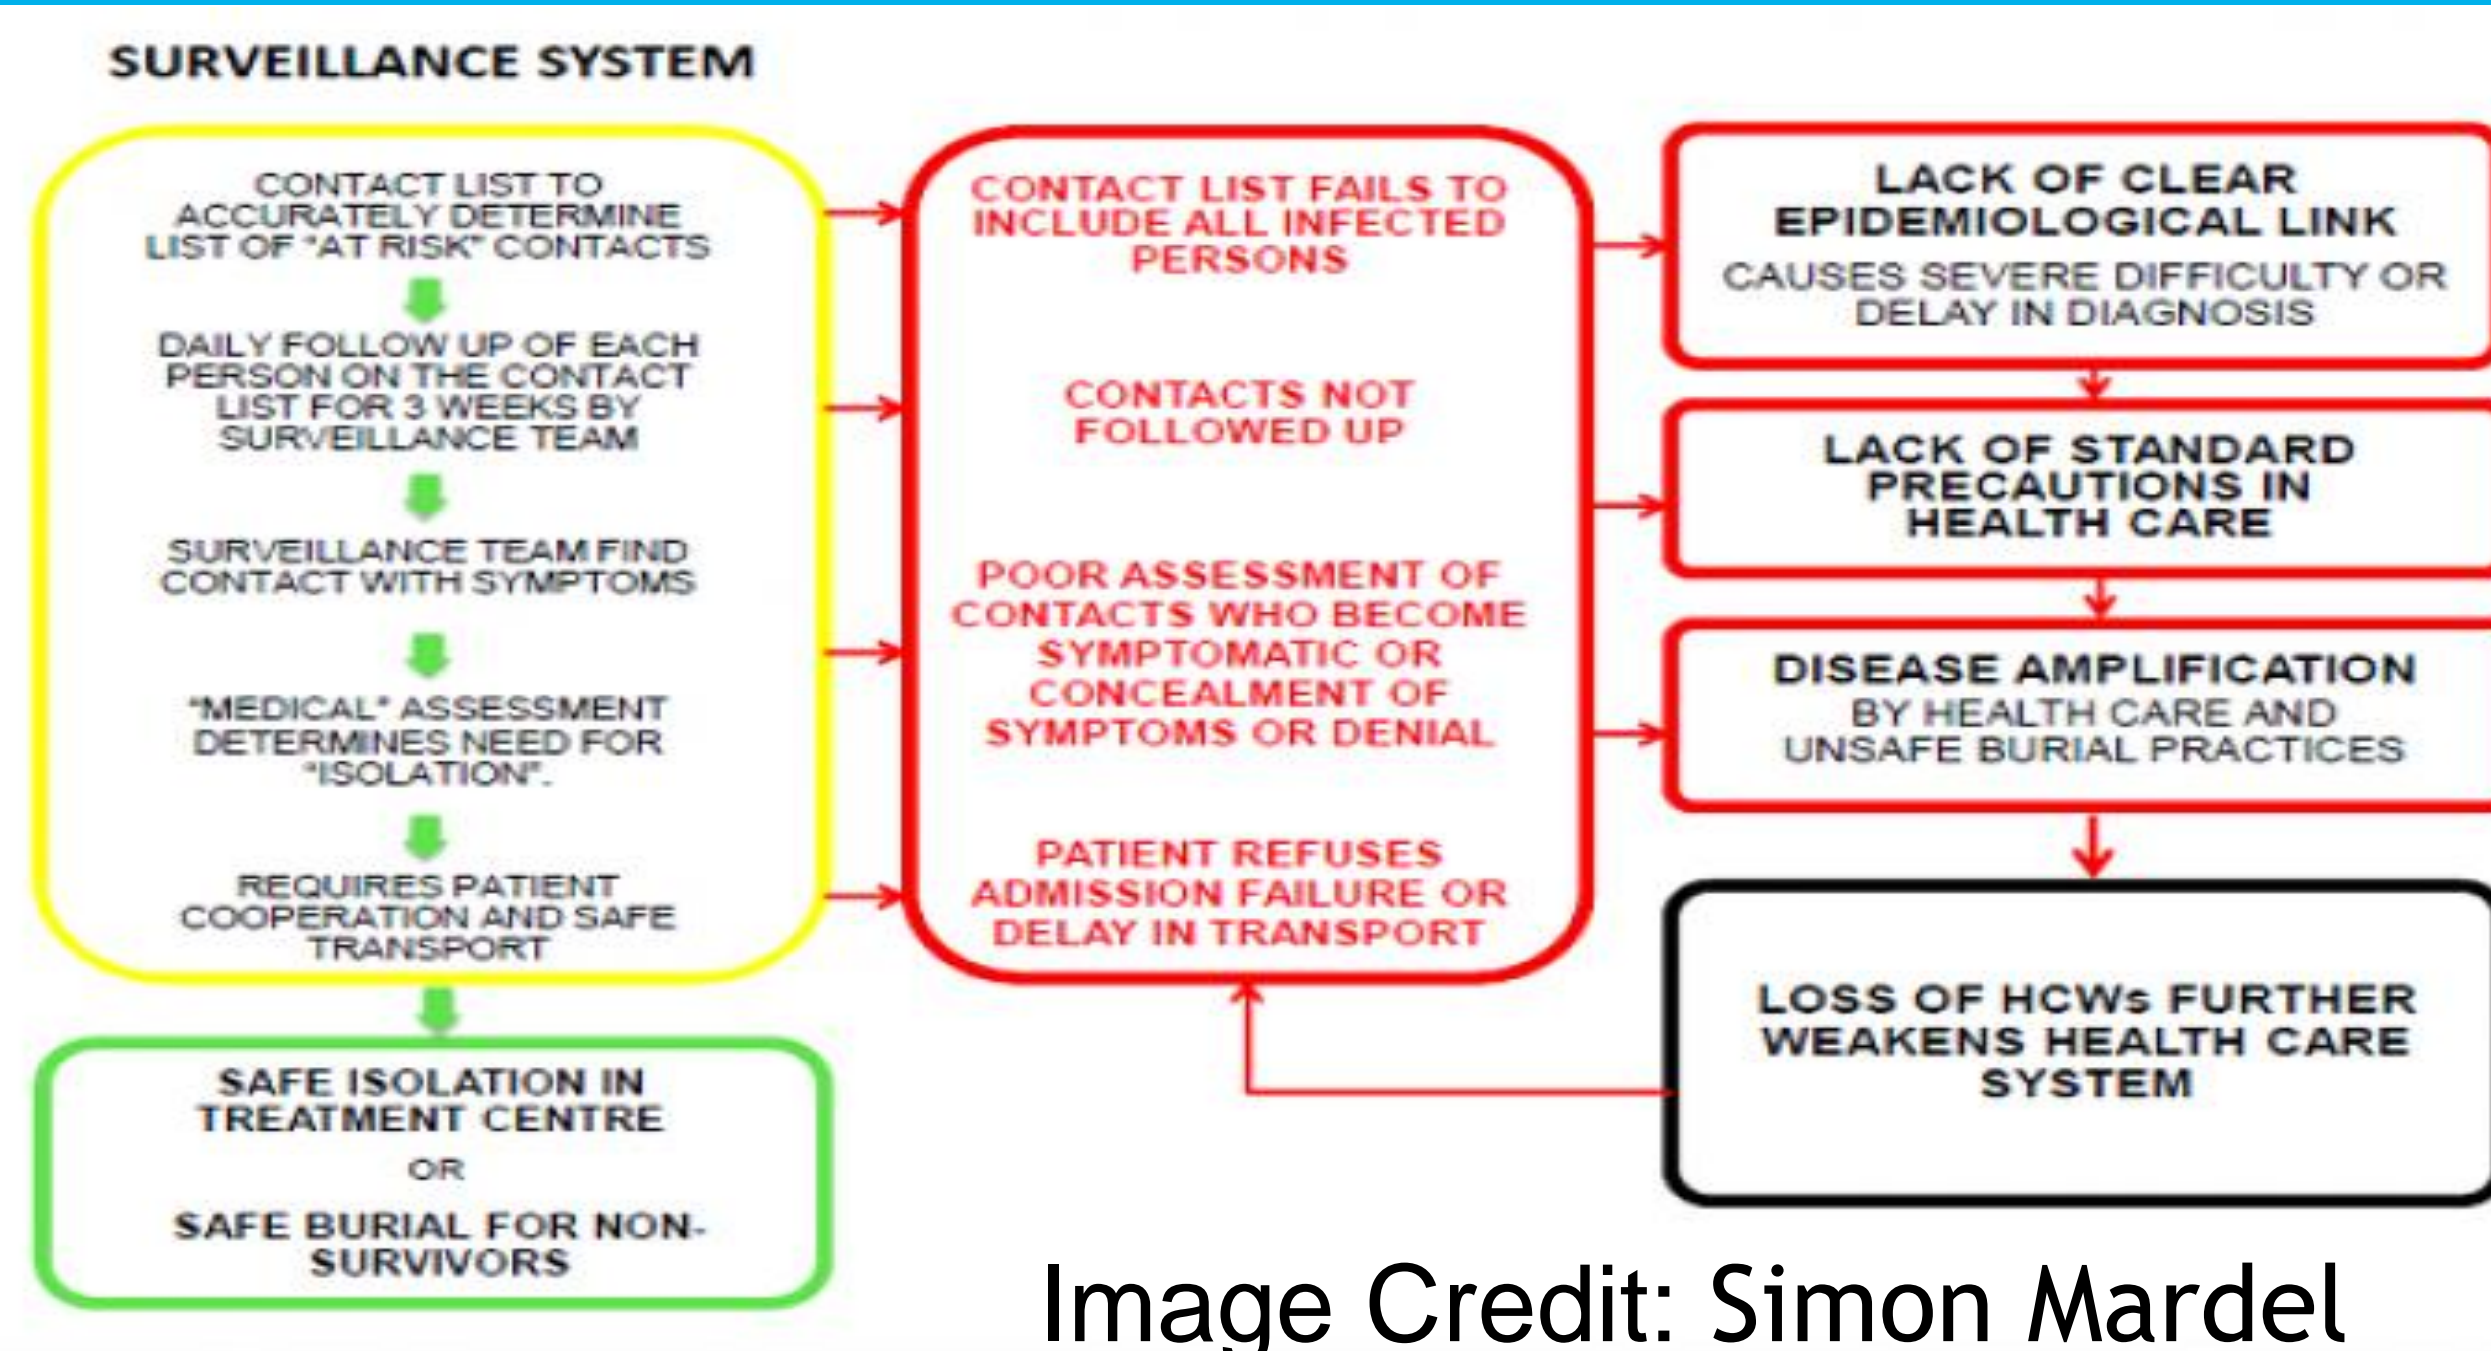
SURVEILLANCE SYSTEM

CONTACT LIST TO ACCURATELY DETERMINE LIST OF "AT RISK" CONTACTS

DAILY FOLLOW UP OF EACH PERSON ON THE CONTACT LIST FOR 3 WEEKS BY SURVEILLANCE TEAM

SURVEILLANCE TEAM FIND CONTACT WITH SYMPTOMS

"MEDICAL" ASSESSMENT DETERMINES NEED FOR "ISOLATION".

REQUIRES PATIENT COOPERATION AND SAFE TRANSPORT

SAFE ISOLATION IN TREATMENT CENTRE

OR

SAFE BURIAL FOR NON-SURVIVORS

CONTACT LIST FAILS TO INCLUDE ALL INFECTED PERSONS

CONTACTS NOT FOLLOWED UP

POOR ASSESSMENT OF CONTACTS WHO BECOME SYMPTOMATIC OR CONCEALMENT OF SYMPTOMS OR DENIAL

PATIENT REFUSES ADMISSION FAILURE OR DELAY IN TRANSPORT

LACK OF CLEAR EPIDEMIOLOGICAL LINK
CAUSES SEVERE DIFFICULTY OR DELAY IN DIAGNOSIS

LACK OF STANDARD PRECAUTIONS IN HEALTH CARE

DISEASE AMPLIFICATION
BY HEALTH CARE AND UNSAFE BURIAL PRACTICES

LOSS OF HCWs FURTHER WEAKENS HEALTH CARE SYSTEM

Image Credit: Simon Mardel